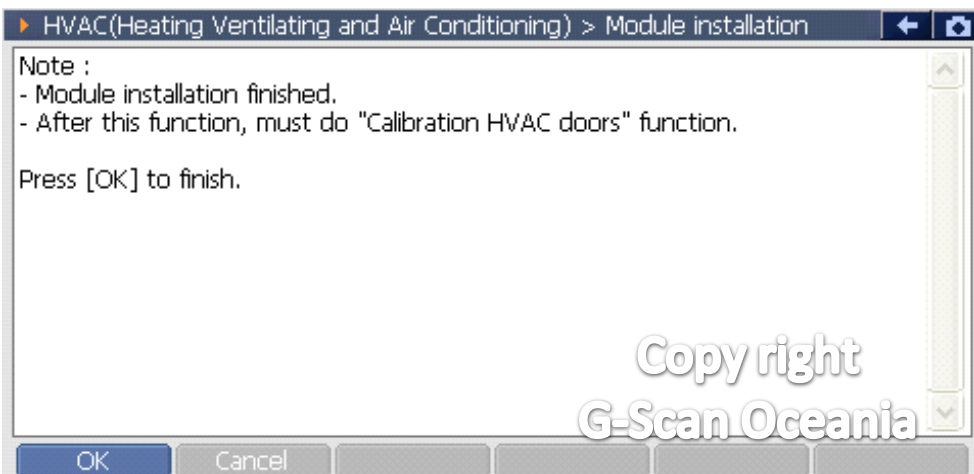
HVAC(Heating Ventilating and Air Conditioning) > Module installation

Note :
- Module installation finished.
- After this function, must do "Calibration HVAC doors" function.

Press [OK] to finish.

Copy right
G-Scan Oceania

OK
Cancel